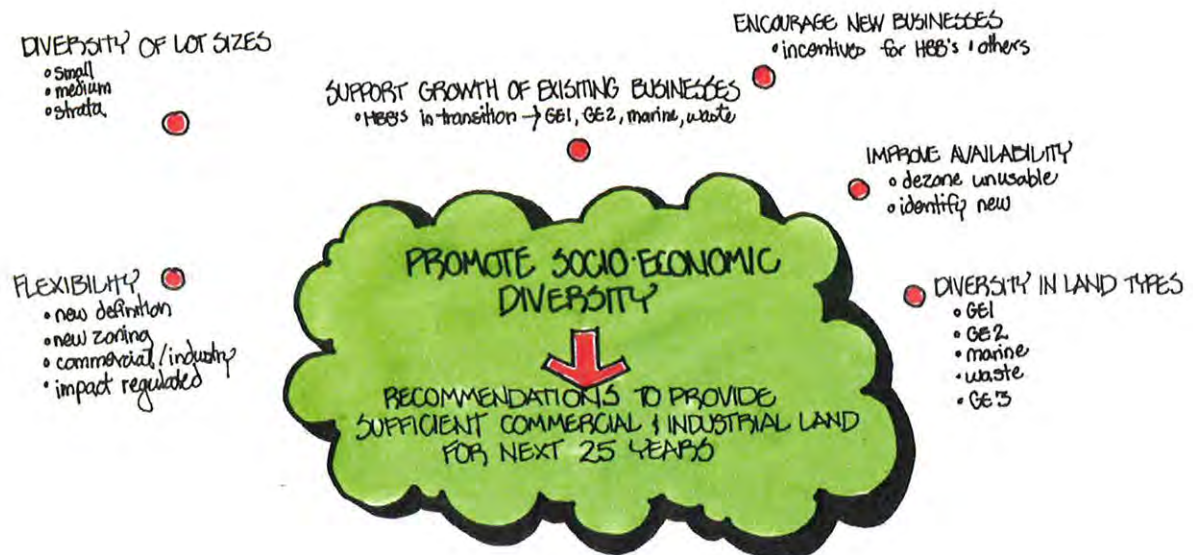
DIVERSITY OF LOT SIZES
◦ small
◦ medium
◦ strata

SUPPORT GROWTH OF EXISTING BUSINESSES
◦ HBB's in transition → GE1, GE2, marine, waste

ENCOURAGE NEW BUSINESSES
◦ incentives for HBB's & others

IMPROVE AVAILABILITY
◦ dezone unusable
◦ identify new

FLEXIBILITY
◦ new definition
◦ new zoning
◦ commercial/industry
◦ impact regulated

PROMOTE SOCIO-ECONOMIC DIVERSITY

RECOMMENDATIONS TO PROVIDE SUFFICIENT COMMERCIAL & INDUSTRIAL LAND FOR NEXT 25 YEARS

DIVERSITY IN LAND TYPES
◦ GE1
◦ GE2
◦ marine
◦ waste
◦ GE3